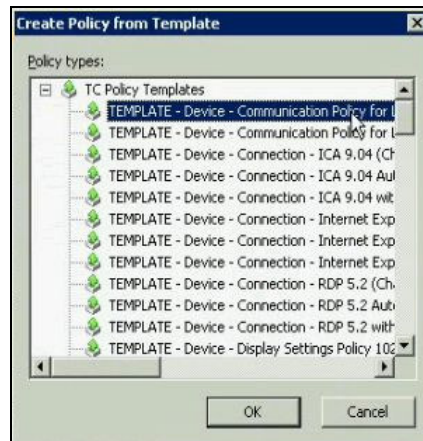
Create Policy from Template

Policy types:

TC Policy Templates
TEMPLATE - Device - Communication Policy for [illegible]
TEMPLATE - Device - Communication Policy for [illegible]
TEMPLATE - Device - Connection - ICA 9.04 (Ch
TEMPLATE - Device - Connection - ICA 9.04 Aut
TEMPLATE - Device - Connection - ICA 9.04 wit
TEMPLATE - Device - Connection - Internet Exp
TEMPLATE - Device - Connection - Internet Exp
TEMPLATE - Device - Connection - Internet Exp
TEMPLATE - Device - Connection - RDP 5.2 (Ch
TEMPLATE - Device - Connection - RDP 5.2 Auto
TEMPLATE - Device - Connection - RDP 5.2 with
TEMPLATE - Device - Display Settings Policy 102

OK
Cancel